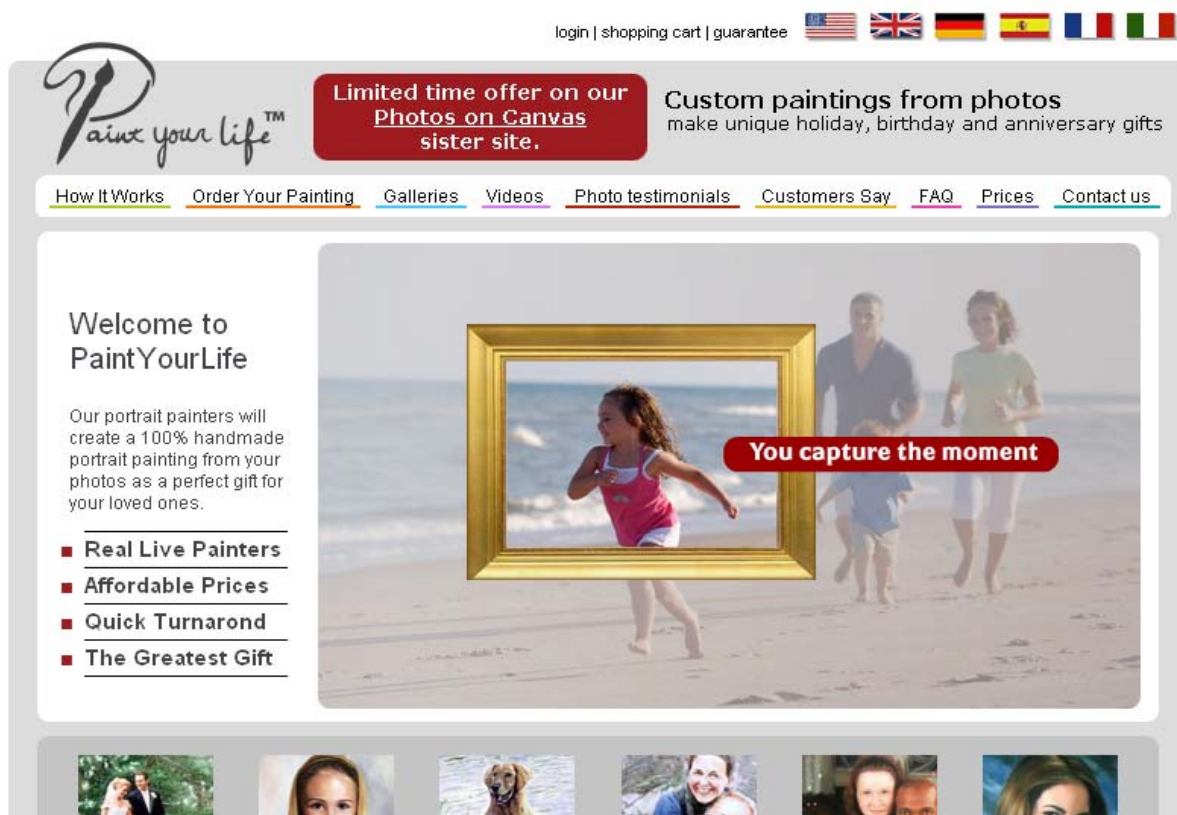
login | shopping cart | guarantee

Paint your life™

Limited time offer on our Photos on Canvas sister site.

Custom paintings from photos
make unique holiday, birthday and anniversary gifts

How It Works | Order Your Painting | Galleries | Videos | Photo testimonials | Customers Say | FAQ | Prices | Contact us

Welcome to PaintYourLife

Our portrait painters will create a 100% handmade portrait painting from your photos as a perfect gift for your loved ones.

■ Real Live Painters
■ Affordable Prices
■ Quick Turnarond
■ The Greatest Gift

You capture the moment